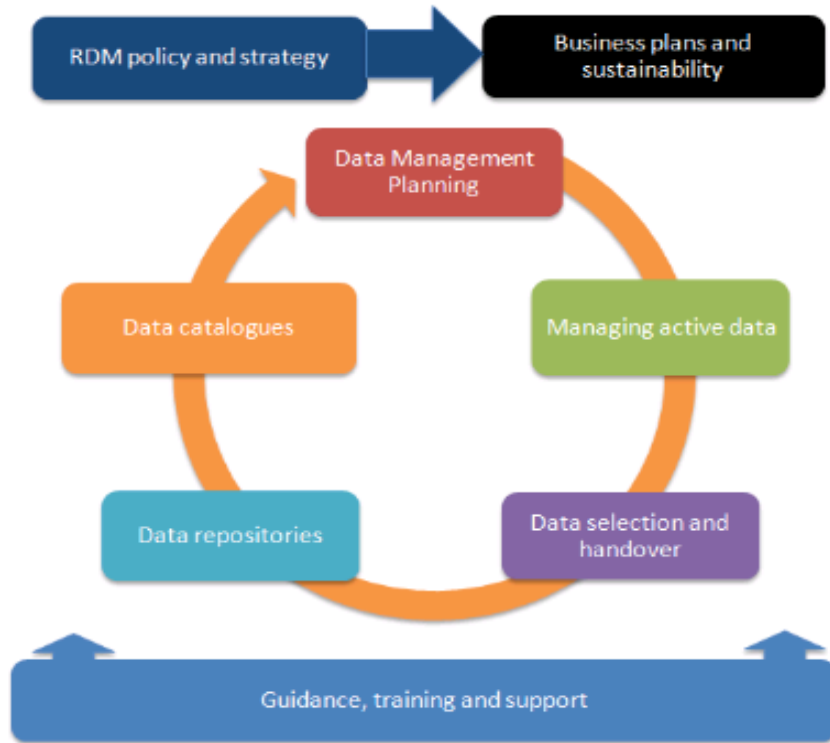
RDM policy and strategy

Business plans and sustainability

Data Management Planning

Managing active data

Data selection and handover

Data repositories

Data catalogues

Guidance, training and support